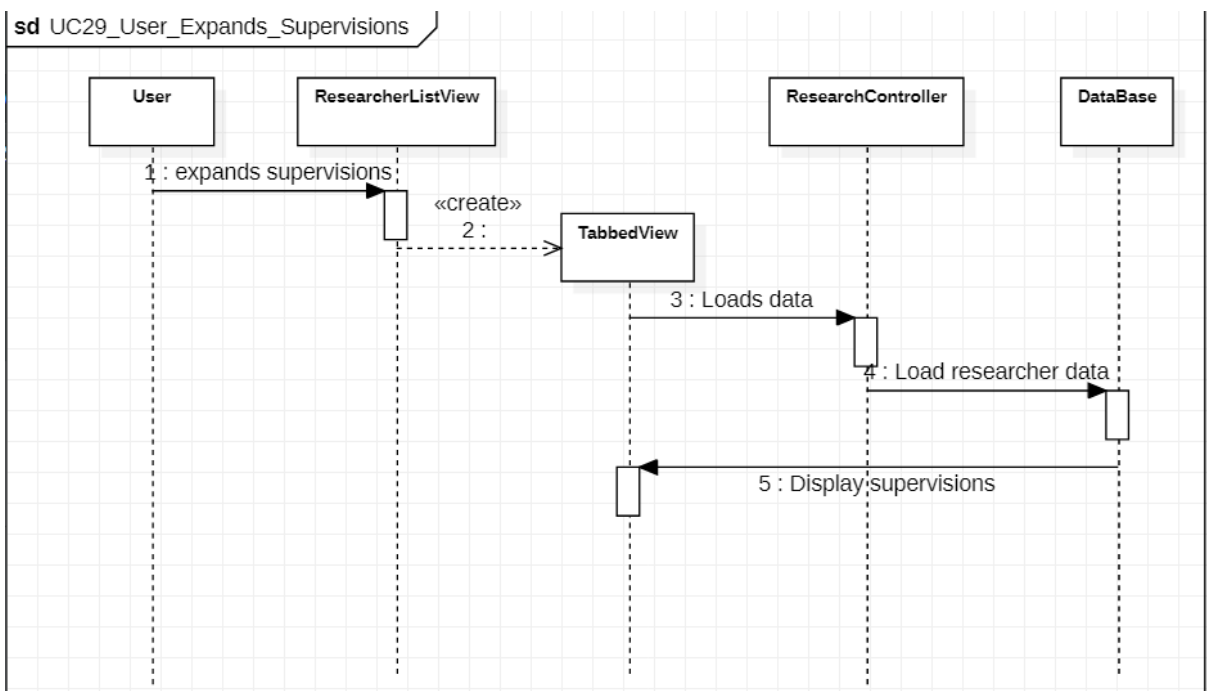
sd UC29_User_Expands_Supervisions

User

ResearcherListView

ResearchController

DataBase

1 : expands supervisions

«create»
2 :

TabbedView

3 : Loads data

4 : Load researcher data

5 : Display supervisions